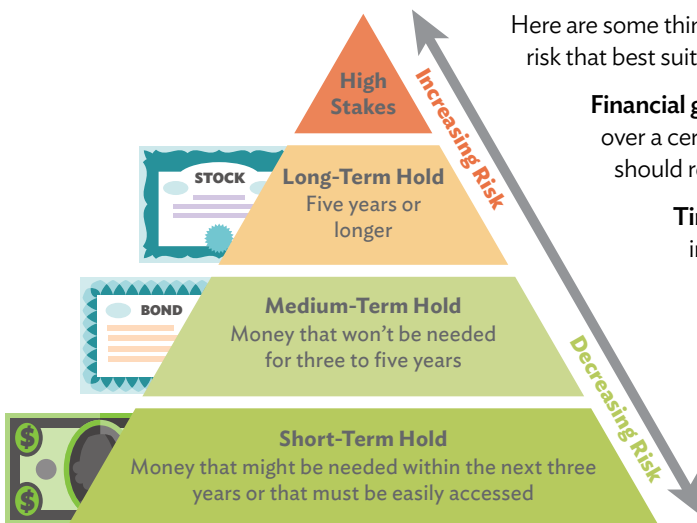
High Stakes

Increasing Risk

STOCK

Long-Term Hold
Five years or longer

BOND

Medium-Term Hold
Money that won't be needed for three to five years

Decreasing Risk

$

$

Short-Term Hold
Money that might be needed within the next three years or that must be easily accessed

Here are some thir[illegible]
risk that best suit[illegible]

Financial g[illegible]
over a cer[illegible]
should r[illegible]

Ti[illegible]
i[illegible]